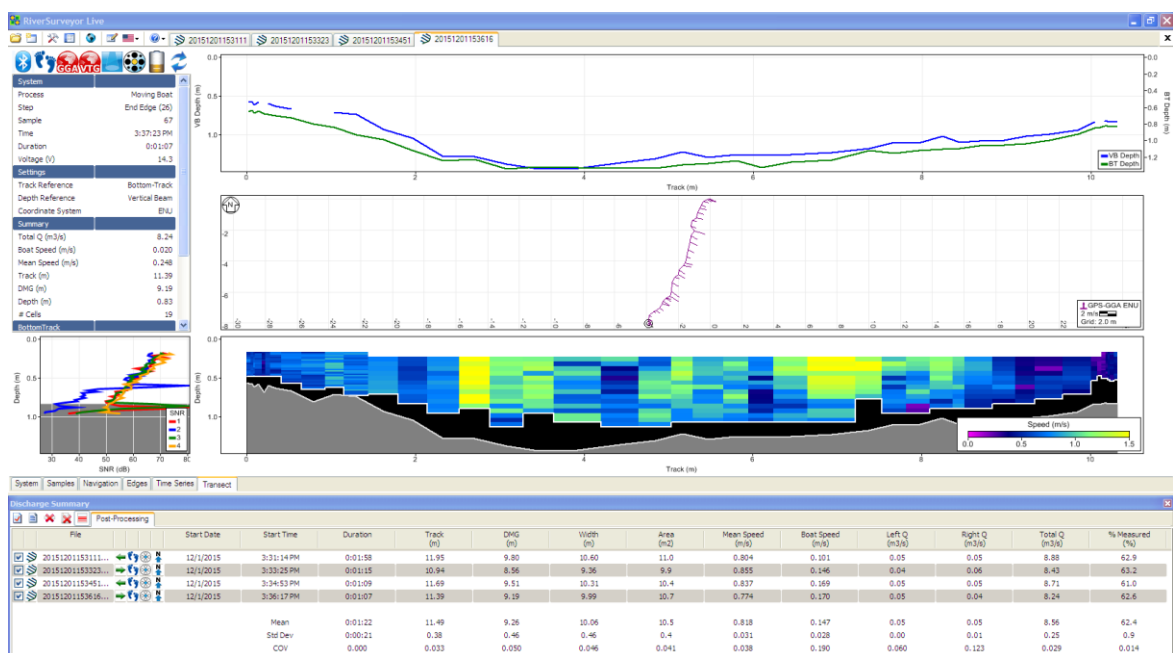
RiverSurveyor Live

20151201153111 | 20151201153323 | 20151201153451 | 20151201153616

GGA VTG

| System | |
|---|---|
| Process | Moving Boat |
| Step | End Edge (26) |
| Sample | 67 |
| Time | 3:37:23 PM |
| Duration | 0:01:07 |
| Voltage (V) | 14.3 |
| Settings | |
| Track Reference | Bottom-Track |
| Depth Reference | Vertical Beam |
| Coordinate System | ENU |
| Summary | |
| Total Q (m3/s) | 8.24 |
| Boat Speed (m/s) | 0.020 |
| Mean Speed (m/s) | 0.248 |
| Track (m) | 11.39 |
| DMG (m) | 9.19 |
| Depth (m) | 0.83 |
| # Cells | 19 |
| BottomTrack | |

VB Depth (m)
0.0
0.5
1.0
0 2 4 6 8 10
Track (m)
BT Depth (m)
-0.0 -0.2 -0.4 -0.6 -0.8 -1.0 -1.2
VB Depth
BT Depth

-2
-4
-6
-30 -28 -26 -24 -22 -20 -18 -16 -14 -12 -10 -8 -6 -4 -2 0 2 4 6 8 10 12 14 16 18 20 22
GPS-GGA ENU
2 m/s
Grid: 2.0 m

Depth (m)
0.0
0.5
1.0
30 40 50 60 70 80
SNR (dB)
SNR
1
2
3
4

Depth (m)
0.0
0.5
1.0
0 2 4 6 8 10
Track (m)
Speed (m/s)
0.0 0.5 1.0 1.5

System | Samples | Navigation | Edges | Time Series | Transect

Discharge Summary

Post-Processing

| File | Start Date | Start Time | Duration | Track (m) | DMG (m) | Width (m) | Area (m2) | Mean Speed (m/s) | Boat Speed (m/s) | Left Q (m3/s) | Right Q (m3/s) | Total Q (m3/s) | % Measured (%) |
|---|---|---|---|---|---|---|---|---|---|---|---|---|---|
| 20151201153111... | 12/1/2015 | 3:31:14 PM | 0:01:58 | 11.95 | 9.80 | 10.60 | 11.0 | 0.804 | 0.101 | 0.05 | 0.05 | 8.88 | 62.9 |
| 20151201153323... | 12/1/2015 | 3:33:25 PM | 0:01:15 | 10.94 | 8.56 | 9.36 | 9.9 | 0.855 | 0.146 | 0.04 | 0.06 | 8.43 | 63.2 |
| 20151201153451... | 12/1/2015 | 3:34:53 PM | 0:01:09 | 11.69 | 9.51 | 10.31 | 10.4 | 0.837 | 0.169 | 0.05 | 0.05 | 8.71 | 61.0 |
| 20151201153616... | 12/1/2015 | 3:36:17 PM | 0:01:07 | 11.39 | 9.19 | 9.99 | 10.7 | 0.774 | 0.170 | 0.05 | 0.04 | 8.24 | 62.6 |
| Mean | | | 0:01:22 | 11.49 | 9.26 | 10.06 | 10.5 | 0.818 | 0.147 | 0.05 | 0.05 | 8.56 | 62.4 |
| Std Dev | | | 0:00:21 | 0.38 | 0.46 | 0.46 | 0.4 | 0.031 | 0.028 | 0.00 | 0.01 | 0.25 | 0.9 |
| COV | | | 0.000 | 0.033 | 0.050 | 0.046 | 0.041 | 0.038 | 0.190 | 0.060 | 0.123 | 0.029 | 0.014 |